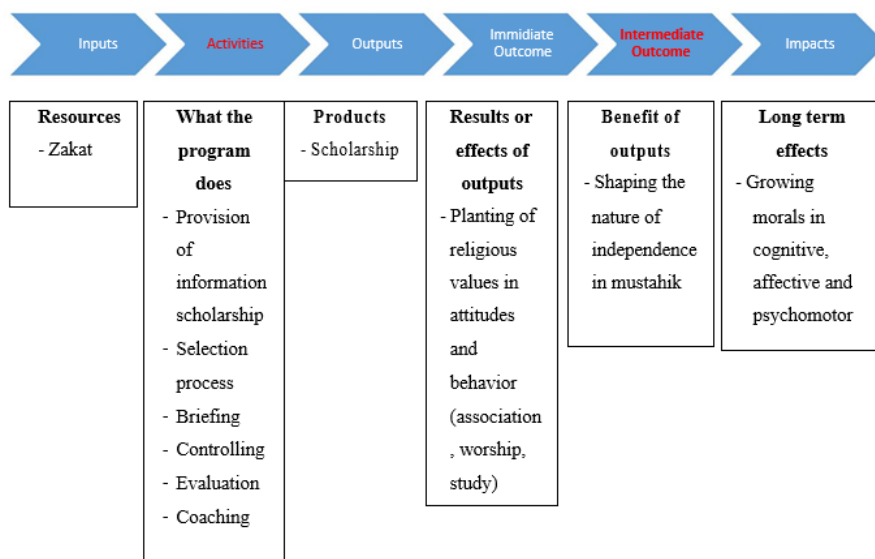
Inputs

Activities

Outputs

Immidiate Outcome

Intermediate Outcome

Impacts

**Resources**
- Zakat

**What the program does**
- Provision of information scholarship
- Selection process
- Briefing
- Controlling
- Evaluation
- Coaching

**Products**
- Scholarship

**Results or effects of outputs**
- Planting of religious values in attitudes and behavior (association , worship, study)

**Benefit of outputs**
- Shaping the nature of independence in mustahik

**Long term effects**
- Growing morals in cognitive, affective and psychomotor